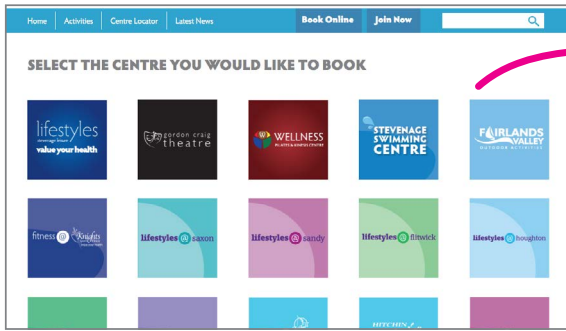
Home Activities Centre Locator Latest News Book Online Join Now

SELECT THE CENTRE YOU WOULD LIKE TO BOOK

lifestyles stevenage leisure value your health

gordon craig theatre

WELLNESS PILATES & KINESIS CENTRE

STEVENAGE SWIMMING CENTRE

FAIRLANDS VALLEY OUTDOOR ACTIVITIES

fitness @ Knights

lifestyles @ saxon

lifestyles @ sandy

lifestyles @ flitwick

lifestyles @ houghton

HITCHIN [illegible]